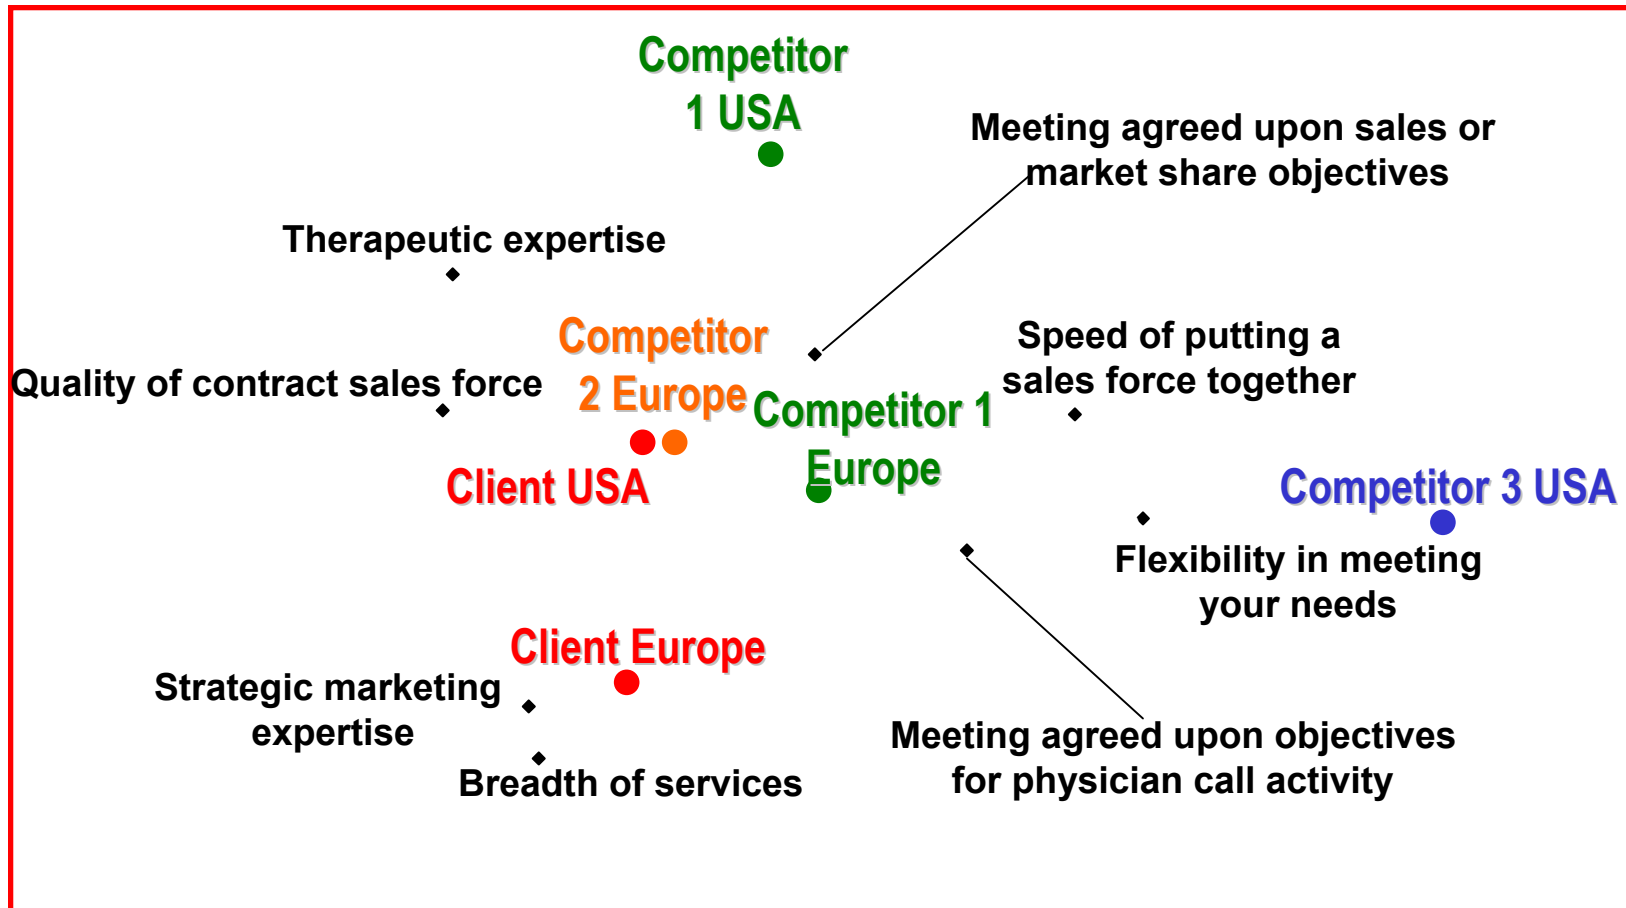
Competitor 1 USA

Meeting agreed upon sales or market share objectives

Therapeutic expertise

Competitor 2 Europe

Speed of putting a sales force together

Quality of contract sales force

Competitor 1 Europe

Client USA

Competitor 3 USA

Flexibility in meeting your needs

Client Europe

Strategic marketing expertise

Meeting agreed upon objectives for physician call activity

Breadth of services